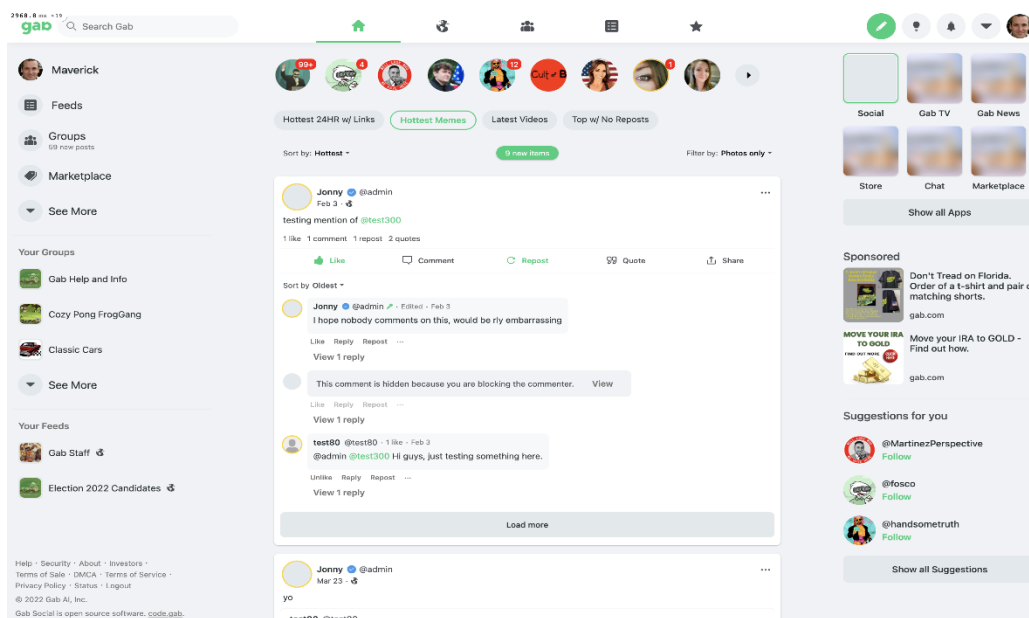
2968.8 ms +19
gab
Search Gab

Maverick
Feeds
Groups
59 new posts
Marketplace
See More

Your Groups
Gab Help and Info
Cozy Pong FrogGang
Classic Cars
See More

Your Feeds
Gab Staff
Election 2022 Candidates

Help · Security · About · Investors · Terms of Sale · DMCA · Terms of Service · Privacy Policy · Status · Logout
© 2022 Gab AI, Inc.
Gab Social is open source software. code.gab.

99+ 4 12 Cult of B 1

Hottest 24HR w/ Links
Hottest Memes
Latest Videos
Top w/ No Reposts

Sort by: Hottest
9 new items
Filter by: Photos only

Jonny @admin
Feb 3 ·
testing mention of @test300
1 like 1 comment 1 repost 2 quotes
Like Comment Repost Quote Share
Sort by Oldest

Jonny @admin · Edited · Feb 3
I hope nobody comments on this, would be rly embarrassing
Like Reply Repost ···
View 1 reply

This comment is hidden because you are blocking the commenter. View
Like Reply Repost ···
View 1 reply

test80 @test80 · 1 like · Feb 3
@admin @test300 Hi guys, just testing something here.
Unlike Reply Repost ···
View 1 reply

Load more

Jonny @admin
Mar 23 ·
yo

Social
Gab TV
Gab News
Store
Chat
Marketplace
Show all Apps

Sponsored
Don't Tread on Florida. Order of a t-shirt and pair of matching shorts.
gab.com
MOVE YOUR IRA TO GOLD
FIND OUT HOW
Move your IRA to GOLD - Find out how.
gab.com

Suggestions for you
@MartinezPerspective
Follow
@fosco
Follow
@handsometruth
Follow
Show all Suggestions